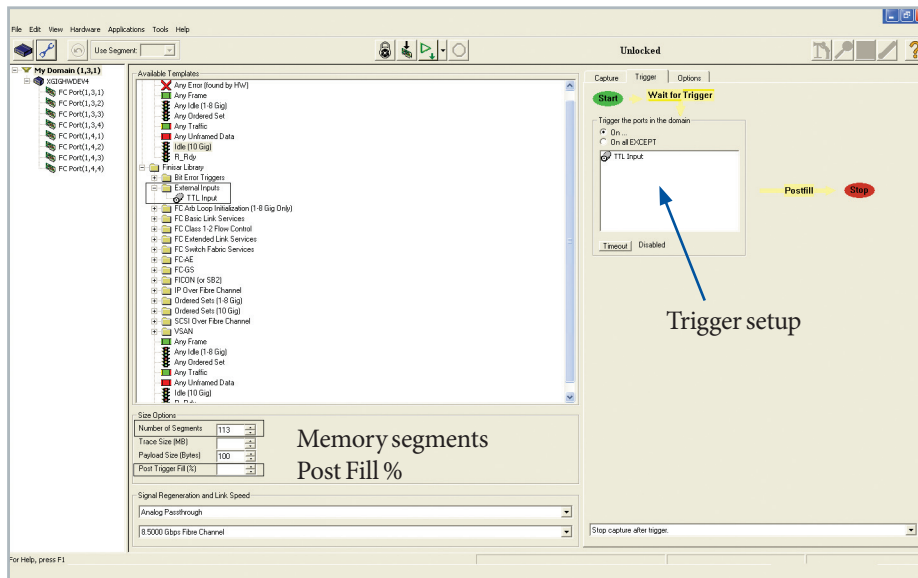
File Edit View Hardware Applications Tools Help

Use Segment:

Unlocked

My Domain (1,3,1)
XGIGHWDEV4
FC Port(1,3,1)
FC Port(1,3,2)
FC Port(1,3,3)
FC Port(1,3,4)
FC Port(1,4,1)
FC Port(1,4,2)
FC Port(1,4,3)
FC Port(1,4,4)

Available Templates
Any Error (found by HW)
Any Frame
Any Idle (1-8 Gig)
Any Ordered Set
Any Traffic
Any Unframed Data
Idle (10 Gig)
R_Rdy
Finisar Library
Bit Error Triggers
External Inputs
TTL Input
FC Arb Loop Initialization (1-8 Gig Only)
FC Basic Link Services
FC Class 1-2 Flow Control
FC Extended Link Services
FC Switch Fabric Services
FC-AE
FC-GS
FICON (or SB2)
IP Over Fibre Channel
Ordered Sets (1-8 Gig)
Ordered Sets (10 Gig)
SCSI Over Fibre Channel
VSAN
Any Frame
Any Idle (1-8 Gig)
Any Ordered Set
Any Traffic
Any Unframed Data
Idle (10 Gig)

Size Options
Number of Segments 113
Trace Size (MB)
Payload Size (Bytes) 100
Post Trigger Fill (%)

Memory segments
Post Fill %

Signal Regeneration and Link Speed
Analog Passthrough
8.5000 Gbps Fibre Channel

Capture Trigger Options
Start Wait for Trigger
Trigger the ports in the domain
On ...
On all EXCEPT
TTL Input
Timeout Disabled
Postfill Stop

Trigger setup

Stop capture after trigger.

For Help, press F1